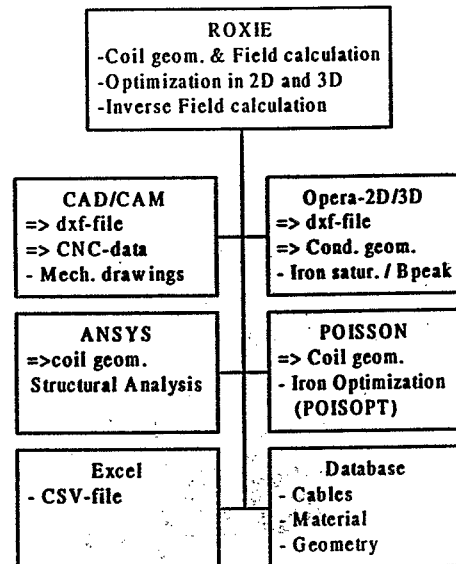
ROXIE
-Coil geom. & Field calculation
-Optimization in 2D and 3D
-Inverse Field calculation

CAD/CAM
=> dxf-file
=> CNC-data
- Mech. drawings

Opera-2D/3D
=> dxf-file
=> Cond. geom.
- Iron satur. / Bpeak

ANSYS
=>coil geom.
Structural Analysis

POISSON
=> Coil geom.
- Iron Optimization
(POISOPT)

Excel
- CSV-file

Database
- Cables
- Material
- Geometry